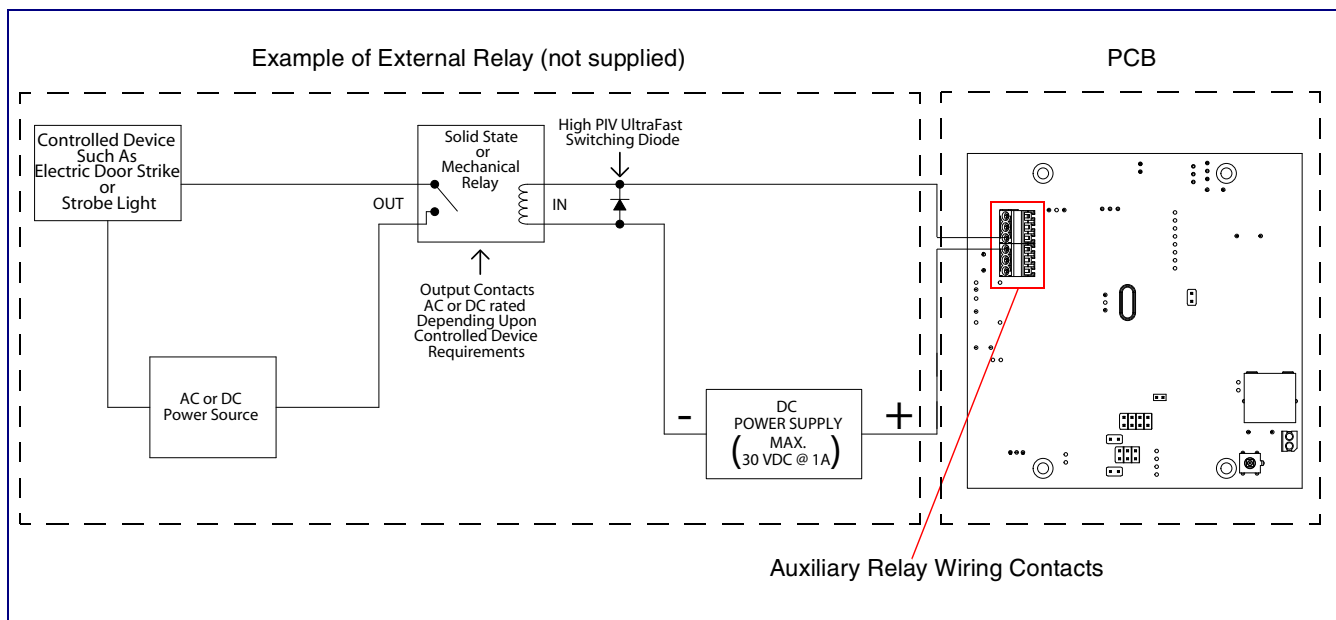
Example of External Relay (not supplied)

PCB

Controlled Device Such As Electric Door Strike or Strobe Light

Solid State or Mechanical Relay

High PIV UltraFast Switching Diode

OUT

IN

Output Contacts AC or DC rated Depending Upon Controlled Device Requirements

AC or DC Power Source

-

DC POWER SUPPLY (MAX. 30 VDC @ 1A)

+

Auxiliary Relay Wiring Contacts